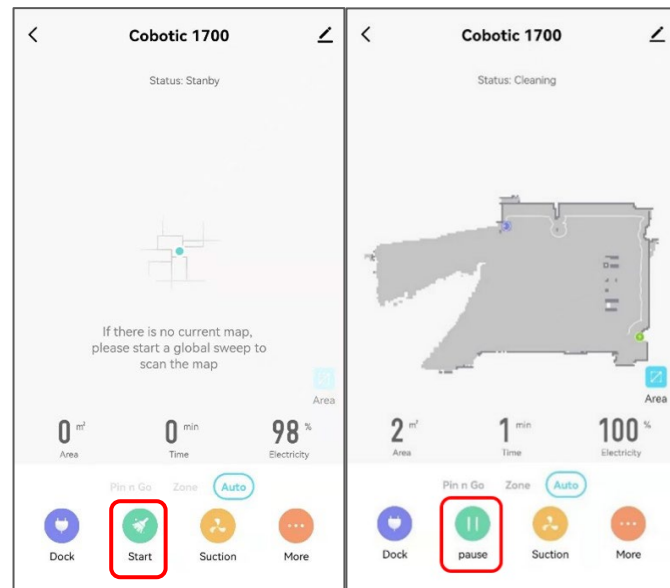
Cobotic 1700

Status: Stanby

If there is no current map, please start a global sweep to scan the map

Area

0 m²
Area

0 min
Time

98 %
Electricity

Pin n Go Zone Auto

Dock Start Suction More

Cobotic 1700

Status: Cleaning

Area

2 m²
Area

1 min
Time

100 %
Electricity

Pin n Go Zone Auto

Dock pause Suction More